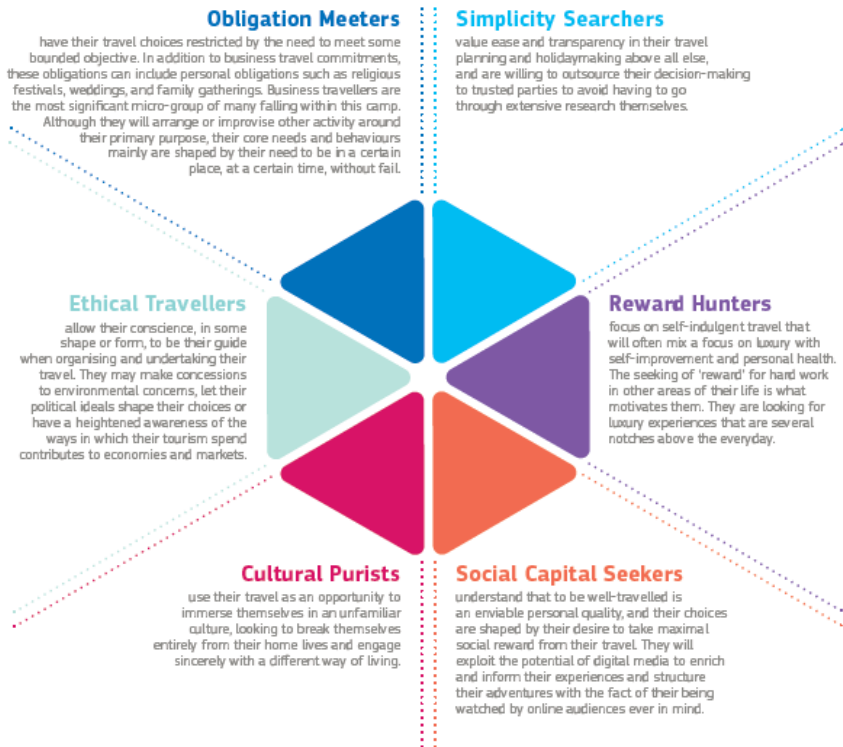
Obligation Meeters
have their travel choices restricted by the need to meet some bounded objective. In addition to business travel commitments, these obligations can include personal obligations such as religious festivals, weddings, and family gatherings. Business travellers are the most significant micro-group of many falling within this camp. Although they will arrange or improvise other activity around their primary purpose, their core needs and behaviours mainly are shaped by their need to be in a certain place, at a certain time, without fail.

Simplicity Searchers
value ease and transparency in their travel planning and holidaymaking above all else, and are willing to outsource their decision-making to trusted parties to avoid having to go through extensive research themselves.

Ethical Travellers
allow their conscience, in some shape or form, to be their guide when organising and undertaking their travel. They may make concessions to environmental concerns, let their political ideals shape their choices or have a heightened awareness of the ways in which their tourism spend contributes to economies and markets.

Reward Hunters
focus on self-indulgent travel that will often mix a focus on luxury with self-improvement and personal health. The seeking of 'reward' for hard work in other areas of their life is what motivates them. They are looking for luxury experiences that are several notches above the everyday.

Cultural Purists
use their travel as an opportunity to immerse themselves in an unfamiliar culture, looking to break themselves entirely from their home lives and engage sincerely with a different way of living.

Social Capital Seekers
understand that to be well-travelled is an enviable personal quality, and their choices are shaped by their desire to take maximal social reward from their travel. They will exploit the potential of digital media to enrich and inform their experiences and structure their adventures with the fact of their being watched by online audiences ever in mind.